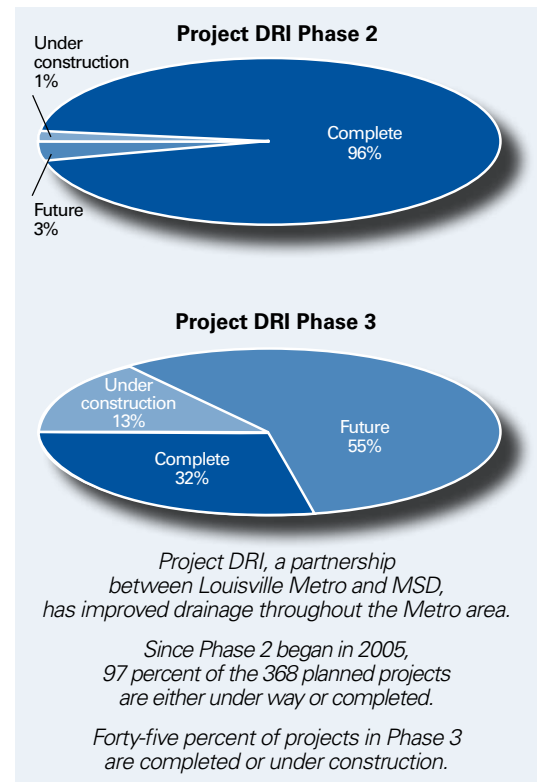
Project DRI Phase 2

Under construction 1%

Complete 96%

Future 3%

Project DRI Phase 3

Under construction 13%

Future 55%

Complete 32%

Project DRI, a partnership between Louisville Metro and MSD, has improved drainage throughout the Metro area.

Since Phase 2 began in 2005, 97 percent of the 368 planned projects are either under way or completed.

Forty-five percent of projects in Phase 3 are completed or under construction.